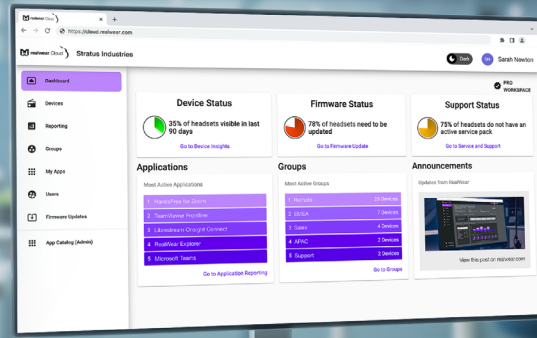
realwear Cloud

https://cloud.realwear.com

realwear Cloud | Stratus Industries

Dark

Sarah Newton

PRO WORKSPACE

Dashboard

Devices

Reporting

Groups

My Apps

Users

Firmware Updates

App Catalog (Admin)

Device Status

35% of headsets visible in last 90 days

Go to Device Insights

Firmware Status

78% of headsets need to be updated

Go to Firmware Update

Support Status

75% of headsets do not have an active service pack

Go to Service and Support

Applications

Most Active Applications

1 HandsFree for Zoom

2 TeamViewer Frontline

3 Librestream Onsight Connect

4 RealWear Explorer

5 Microsoft Teams

Go to Application Reporting

Groups

Most Active Groups

1 Remote 23 Devices

2 EMEA 7 Devices

3 Sales 4 Devices

4 APAC 2 Devices

5 Support 2 Devices

Go to Groups

Announcements

Updates from RealWear

View this post on realwear.com